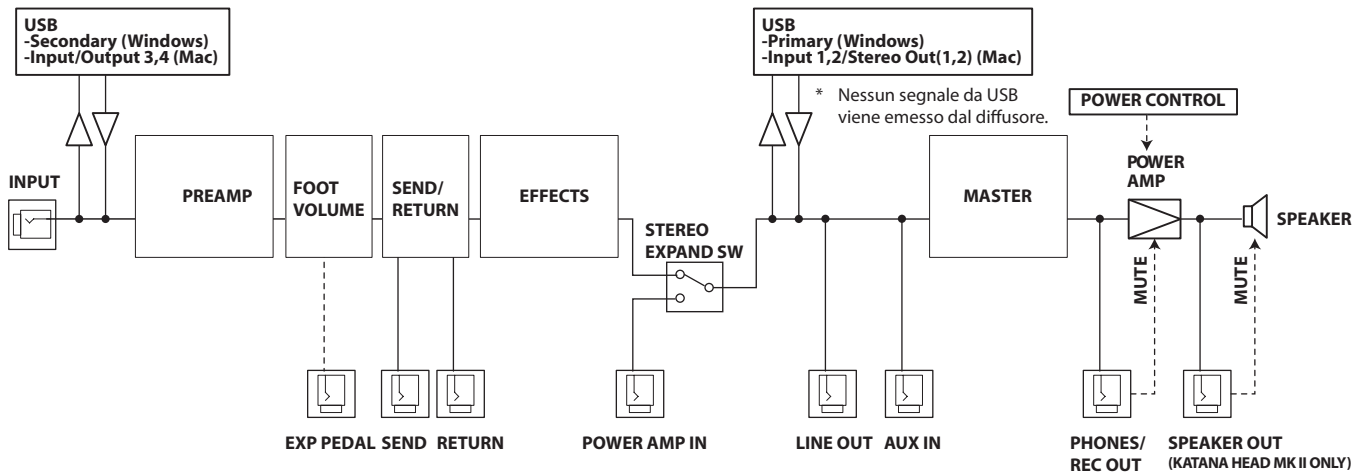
USB
-Secondary (Windows)
-Input/Output 3,4 (Mac)

USB
-Primary (Windows)
-Input 1,2/Stereo Out(1,2) (Mac)

* Nessun segnale da USB viene emesso dal diffusore.

POWER CONTROL

INPUT

PREAMP

FOOT VOLUME

SEND/ RETURN

EFFECTS

STEREO EXPAND SW

MASTER

POWER AMP

SPEAKER

MUTE

MUTE

EXP PEDAL

SEND

RETURN

POWER AMP IN

LINE OUT

AUX IN

PHONES/ REC OUT

SPEAKER OUT (KATANA HEAD MK II ONLY)